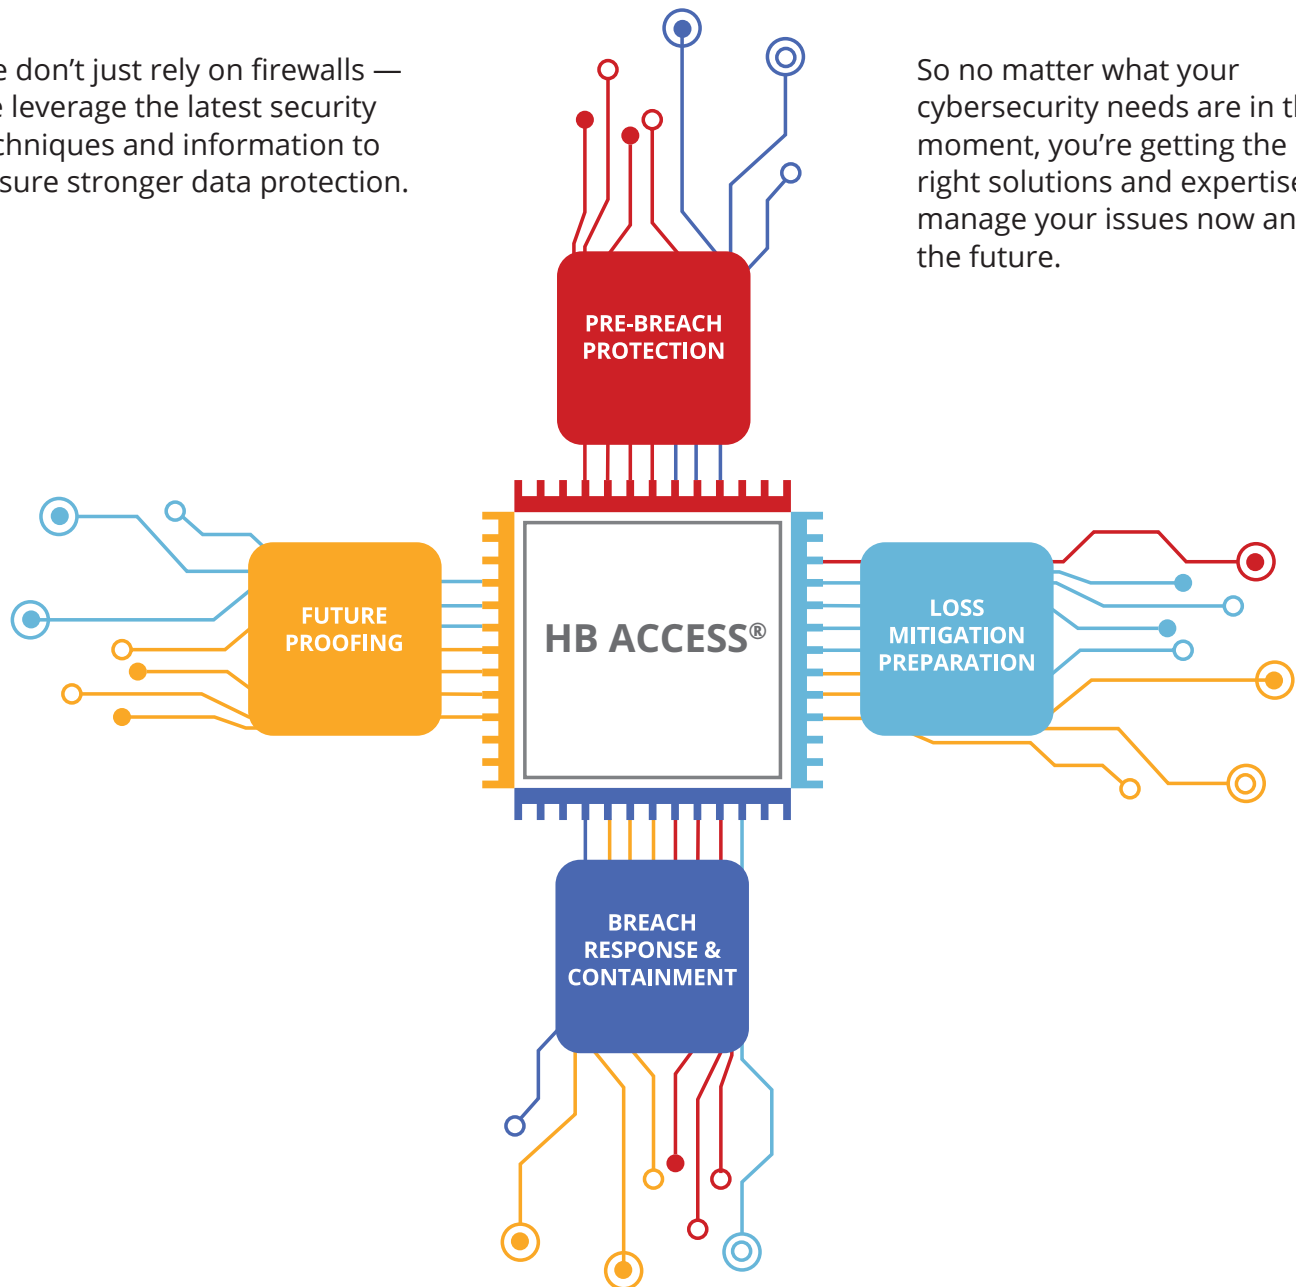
e don't just rely on firewalls — e leverage the latest security chniques and information to sure stronger data protection.

So no matter what your cybersecurity needs are in th moment, you're getting the right solutions and expertise manage your issues now an the future.

PRE-BREACH PROTECTION

FUTURE PROOFING

HB ACCESS®

LOSS MITIGATION PREPARATION

BREACH RESPONSE & CONTAINMENT